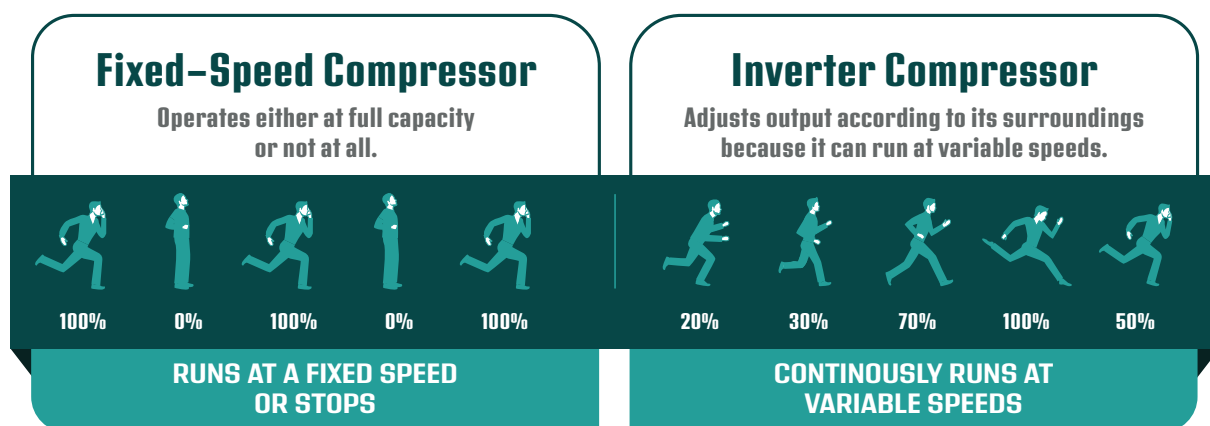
Fixed–Speed Compressor

Operates either at full capacity or not at all.

100%
0%
100%
0%
100%

RUNS AT A FIXED SPEED OR STOPS

Inverter Compressor

Adjusts output according to its surroundings because it can run at variable speeds.

20%
30%
70%
100%
50%

CONTINOUSLY RUNS AT VARIABLE SPEEDS